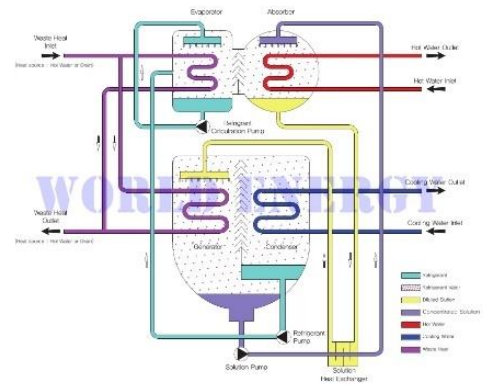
Evaporator

Absorber

Waste Heat Inlet

(Heat source : Hot Water or Drain)

Hot Water Outlet

Hot Water Inlet

Refrigerant Circulation Pump

WORLD ENERGY

Cooling Water Outlet

Cooling Water Inlet

Waste Heat Outlet

(Heat source : Hot Water or Drain)

Generator

Condenser

Refrigerant

Refrigerant vapor

Diluted Solution

Concentrated Solution

Hot Water

Cooling Water

Waste Heat

Refrigerant Pump

Solution Pump

Solution Heat Exchanger